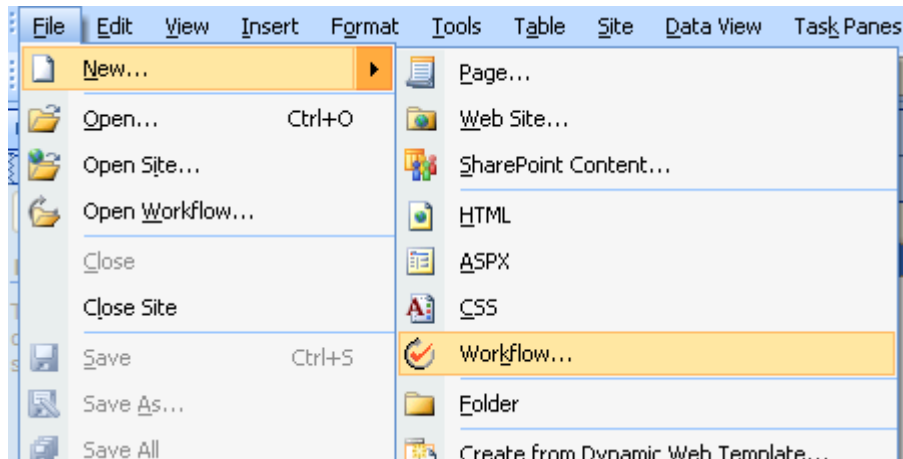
File Edit View Insert Format Tools Table Site Data View Task Panes

New...
Open... Ctrl+O
Open Site...
Open Workflow...
Close
Close Site
Save Ctrl+S
Save As...
Save All

Page...
Web Site...
SharePoint Content...
HTML
ASPX
CSS
Workflow...
Folder
Create from Dynamic Web Template...